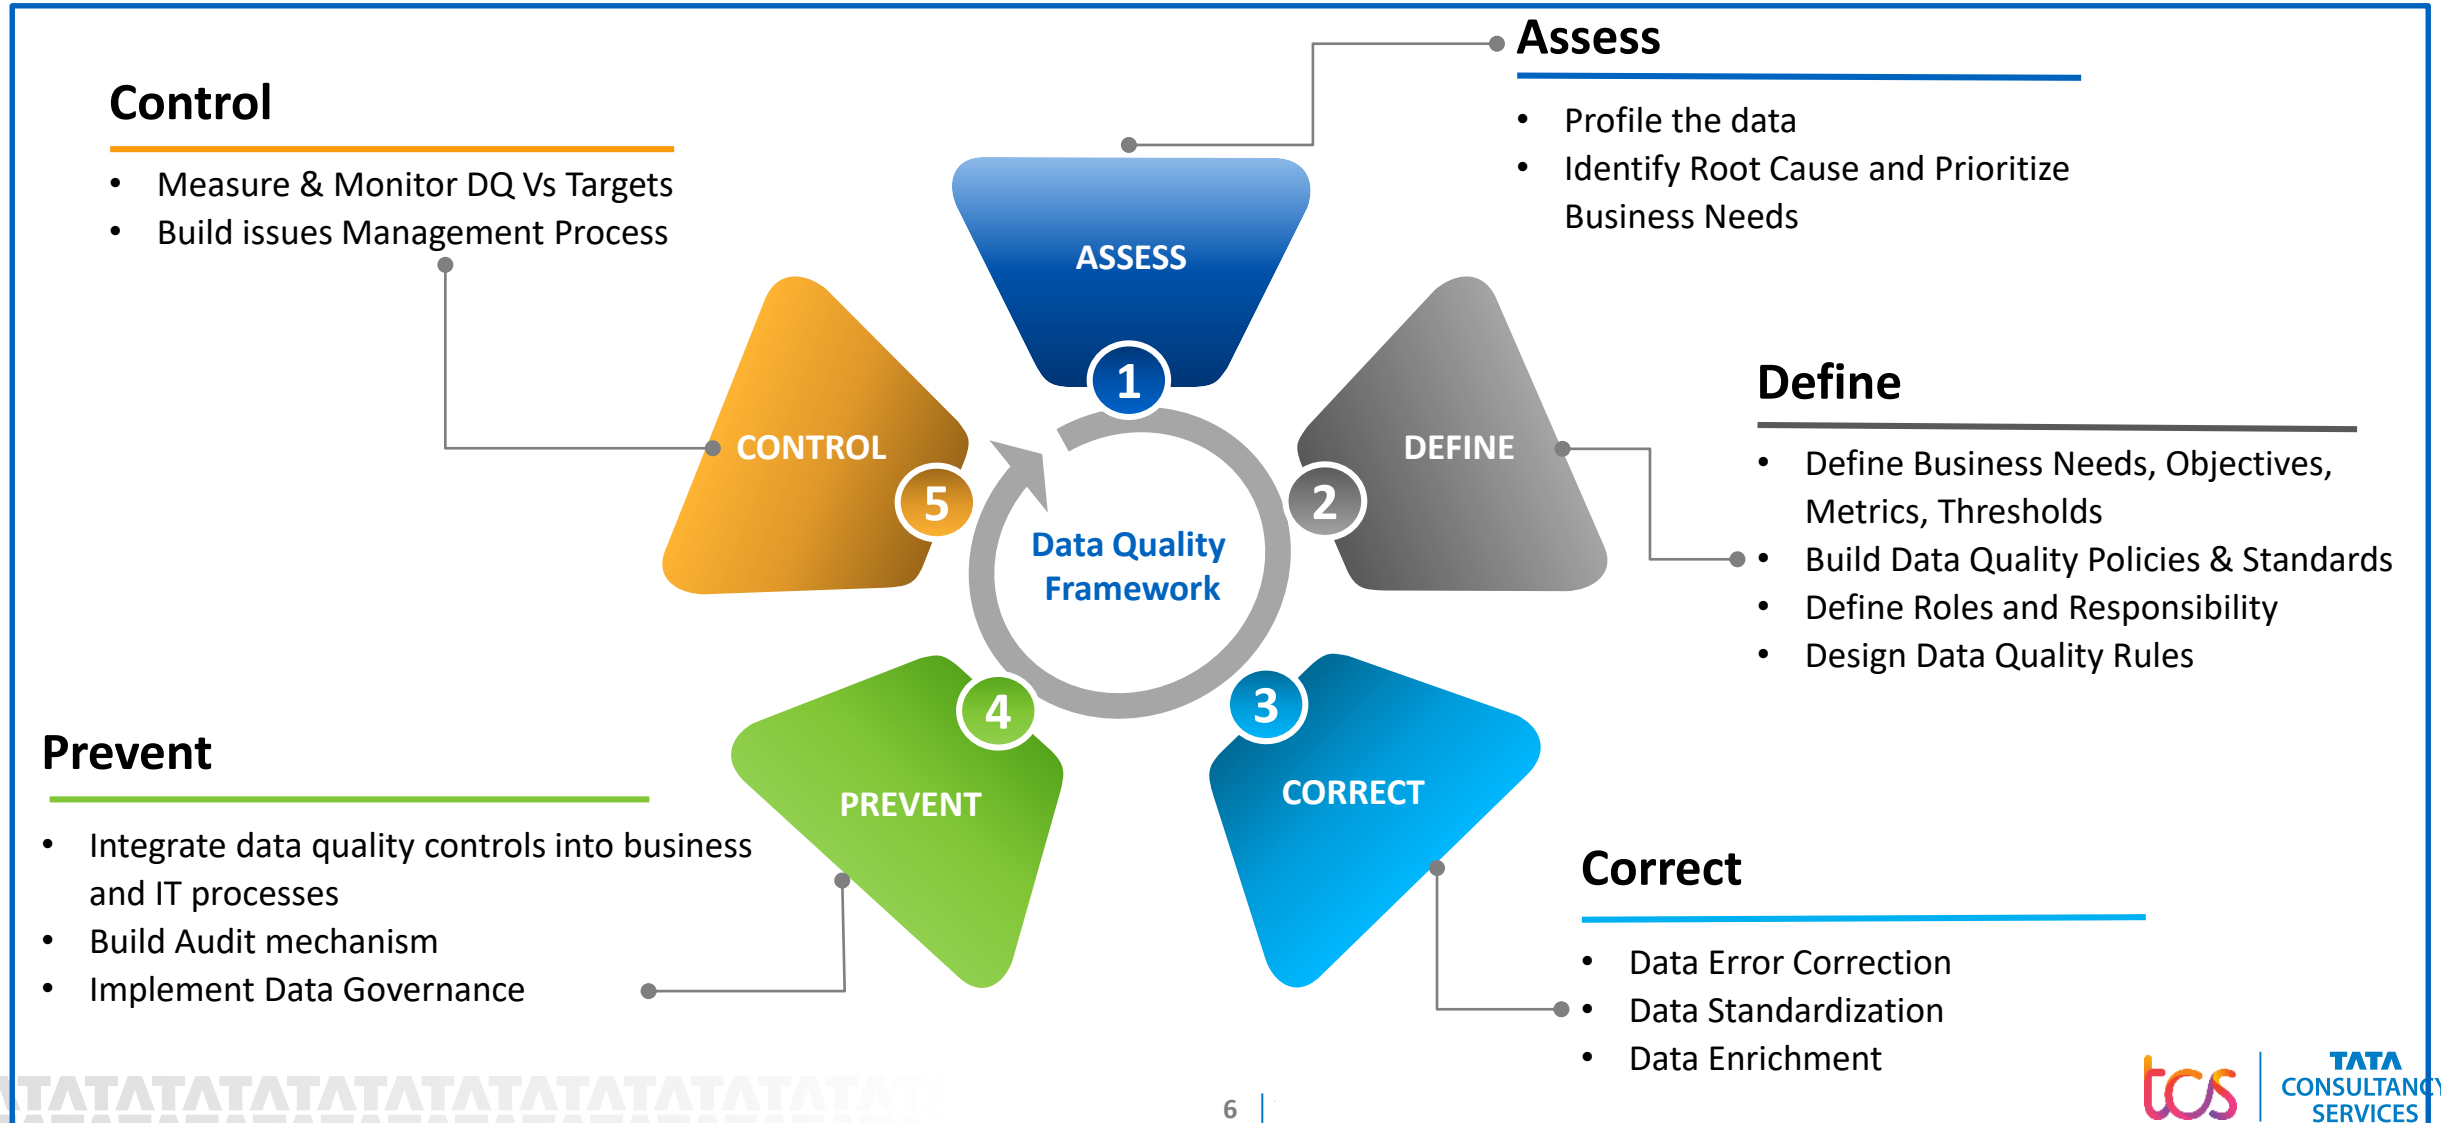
Control

- Measure & Monitor DQ Vs Targets
- Build issues Management Process

Assess

- Profile the data
- Identify Root Cause and Prioritize Business Needs

ASSESS

1

CONTROL

5

DEFINE

2

Data Quality Framework

Define

- Define Business Needs, Objectives, Metrics, Thresholds
- Build Data Quality Policies & Standards
- Define Roles and Responsibility
- Design Data Quality Rules

4

3

PREVENT

CORRECT

Prevent

- Integrate data quality controls into business and IT processes
- Build Audit mechanism
- Implement Data Governance

Correct

- Data Error Correction
- Data Standardization
- Data Enrichment

TATATATATATATATATATATATATATATATATA

6

tcs TATA CONSULTANCY SERVICES